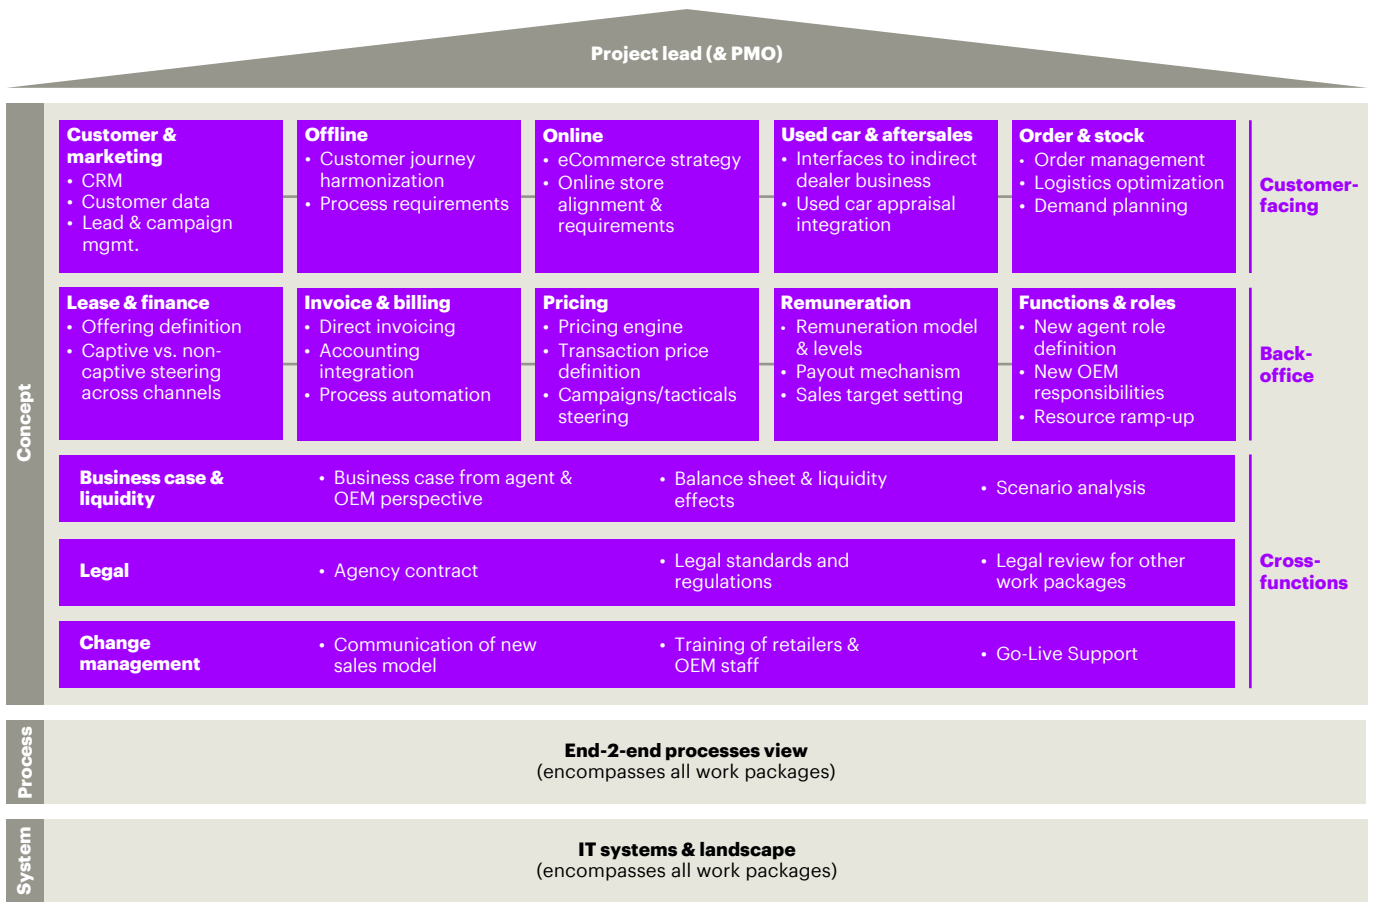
Project lead (& PMO)

Concept

Customer & marketing
• CRM
• Customer data
• Lead & campaign mgmt.

Offline
• Customer journey harmonization
• Process requirements

Online
• eCommerce strategy
• Online store alignment & requirements

Used car & aftersales
• Interfaces to indirect dealer business
• Used car appraisal integration

Order & stock
• Order management
• Logistics optimization
• Demand planning

Customer-facing

Lease & finance
• Offering definition
• Captive vs. non-captive steering across channels

Invoice & billing
• Direct invoicing
• Accounting integration
• Process automation

Pricing
• Pricing engine
• Transaction price definition
• Campaigns/tacticals steering

Remuneration
• Remuneration model & levels
• Payout mechanism
• Sales target setting

Functions & roles
• New agent role definition
• New OEM responsibilities
• Resource ramp-up

Back-office

Business case & liquidity
• Business case from agent & OEM perspective
• Balance sheet & liquidity effects
• Scenario analysis

Legal
• Agency contract
• Legal standards and regulations
• Legal review for other work packages

Change management
• Communication of new sales model
• Training of retailers & OEM staff
• Go-Live Support

Cross-functions

Process

End-2-end processes view
(encompasses all work packages)

System

IT systems & landscape
(encompasses all work packages)